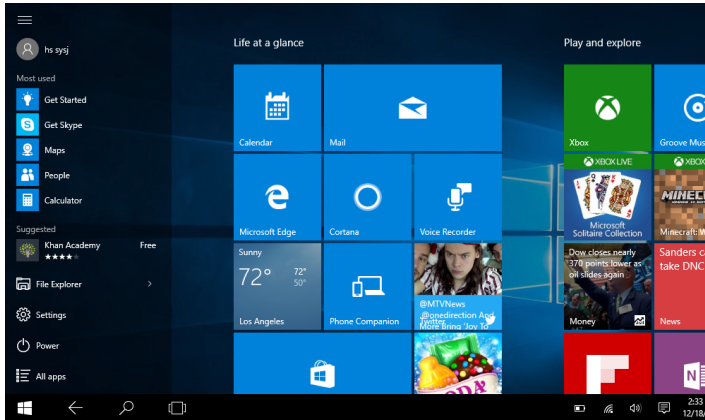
hs sysj

Most used

Get Started

Get Skype

Maps

People

Calculator

Suggested

Khan Academy
★★★★

Free

File Explorer

Settings

Power

All apps

Life at a glance

Calendar

Mail

Microsoft Edge

Cortana

Voice Recorder

Sunny

72°

72°
50°

Los Angeles

Phone Companion

@MTVNews
@onedirection And More Bring 'Joy To Twitter

Play and explore

Xbox

Groove Mus

XBOX LIVE

XBOX LIVE

Microsoft Solitaire Collection

MINECRA

Minecraft: Win

Dow closes nearly 370 points lower as oil slides again

Sanders c take DNC

Money

News

2:33
12/18/